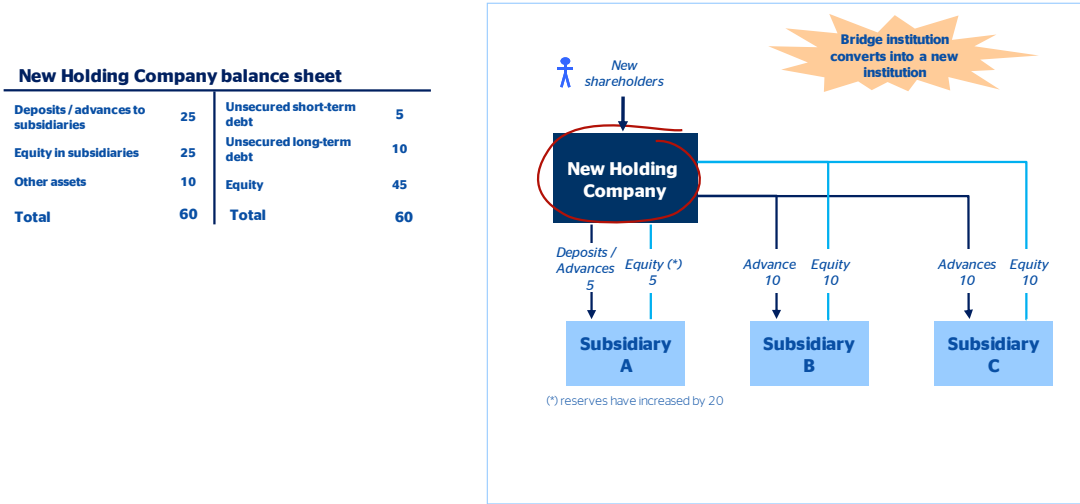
New Holding Company balance sheet

| | | | |
|---|---|---|---|
| Deposits / advances to subsidiaries | 25 | Unsecured short-term debt | 5 |
| Equity in subsidiaries | 25 | Unsecured long-term debt | 10 |
| Other assets | 10 | Equity | 45 |
| Total | 60 | Total | 60 |

Bridge institution converts into a new institution

New shareholders

New Holding Company

Deposits / Advances 5

Equity (*) 5

Advance 10

Equity 10

Advances 10

Equity 10

Subsidiary A

Subsidiary B

Subsidiary C

(*) reserves have increased by 20